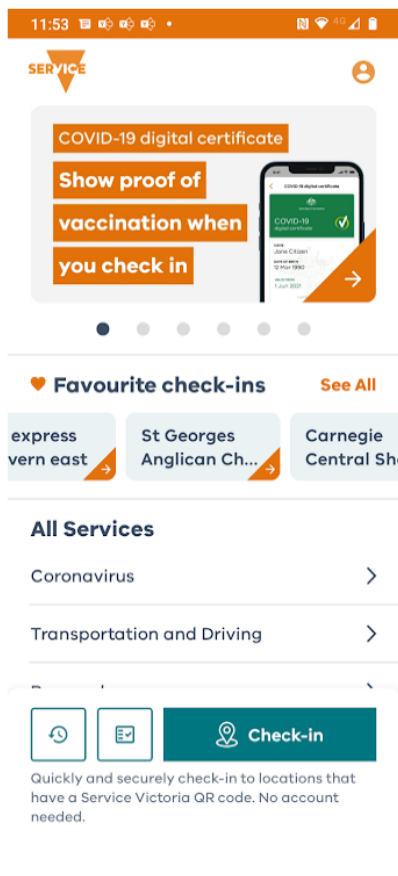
11:53

SERVICE

COVID-19 digital certificate

Show proof of vaccination when you check in

COVID-19 digital certificate

COVID-19 digital certificate

Jane Citizen

12 Mar 1990

1 Jul 2021

Favourite check-ins

See All

express
vern east

St Georges
Anglican Ch...

Carnegie
Central Sh

All Services

Coronavirus

Transportation and Driving

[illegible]

Check-in

Quickly and securely check-in to locations that have a Service Victoria QR code. No account needed.